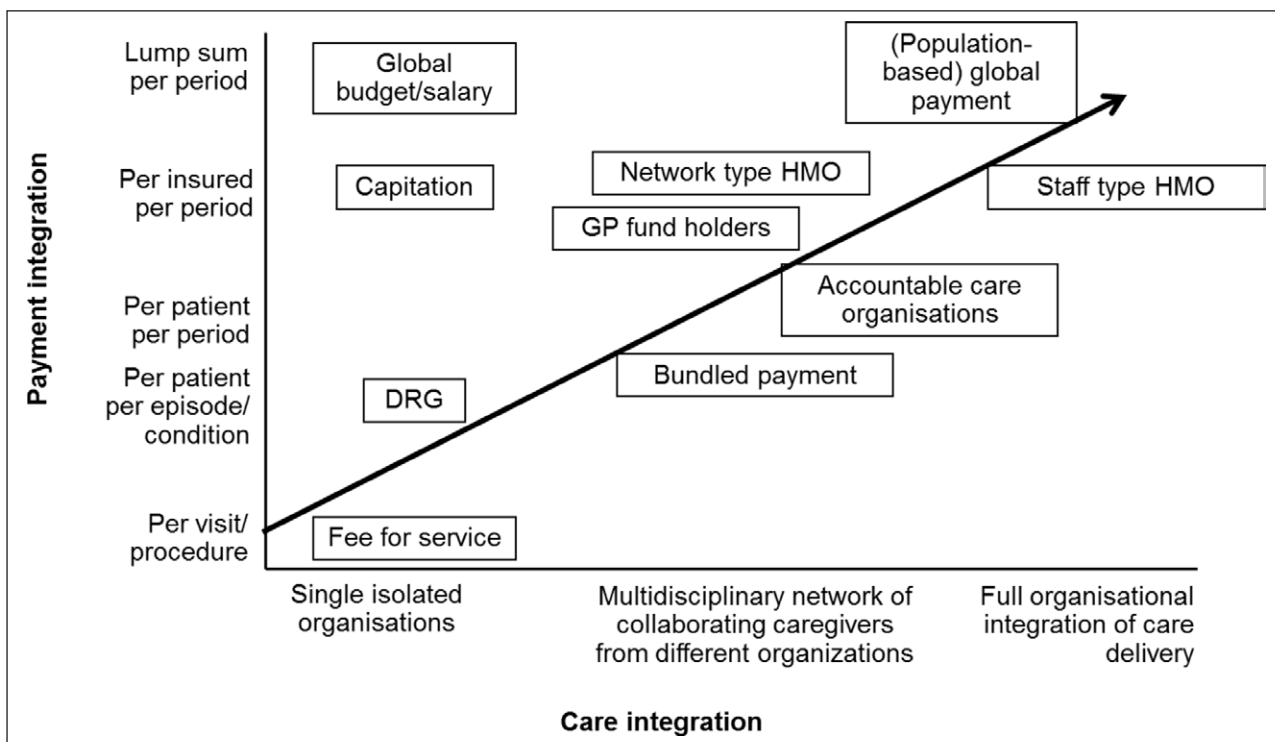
Payment integration

Lump sum per period

Per insured per period

Per patient per period

Per patient per episode/ condition

Per visit/ procedure

Global budget/salary

Capitation

DRG

Fee for service

(Population-based) global payment

Network type HMO

GP fund holders

Staff type HMO

Accountable care organisations

Bundled payment

Single isolated organisations

Multidisciplinary network of collaborating caregivers from different organizations

Full organisational integration of care delivery

Care integration